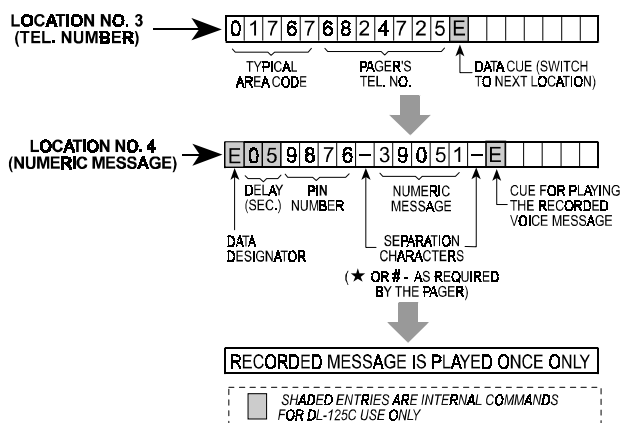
LOCATION NO. 3 (TEL. NUMBER)

0 1 7 6 7 6 8 2 4 7 2 5 E

TYPICAL AREA CODE

PAGER'S TEL. NO.

DATA CUE (SWITCH TO NEXT LOCATION)

LOCATION NO. 4 (NUMERIC MESSAGE)

E 0 5 9 8 7 6 - 3 9 0 5 1 - E

DELAY (SEC.)

PIN NUMBER

NUMERIC MESSAGE

CUE FOR PLAYING THE RECORDED VOICE MESSAGE

DATA DESIGNATOR

SEPARATION CHARACTERS

(★ OR # - AS REQUIRED BY THE PAGER)

RECORDED MESSAGE IS PLAYED ONCE ONLY

SHADED ENTRIES ARE INTERNAL COMMANDS FOR DL-125C USE ONLY